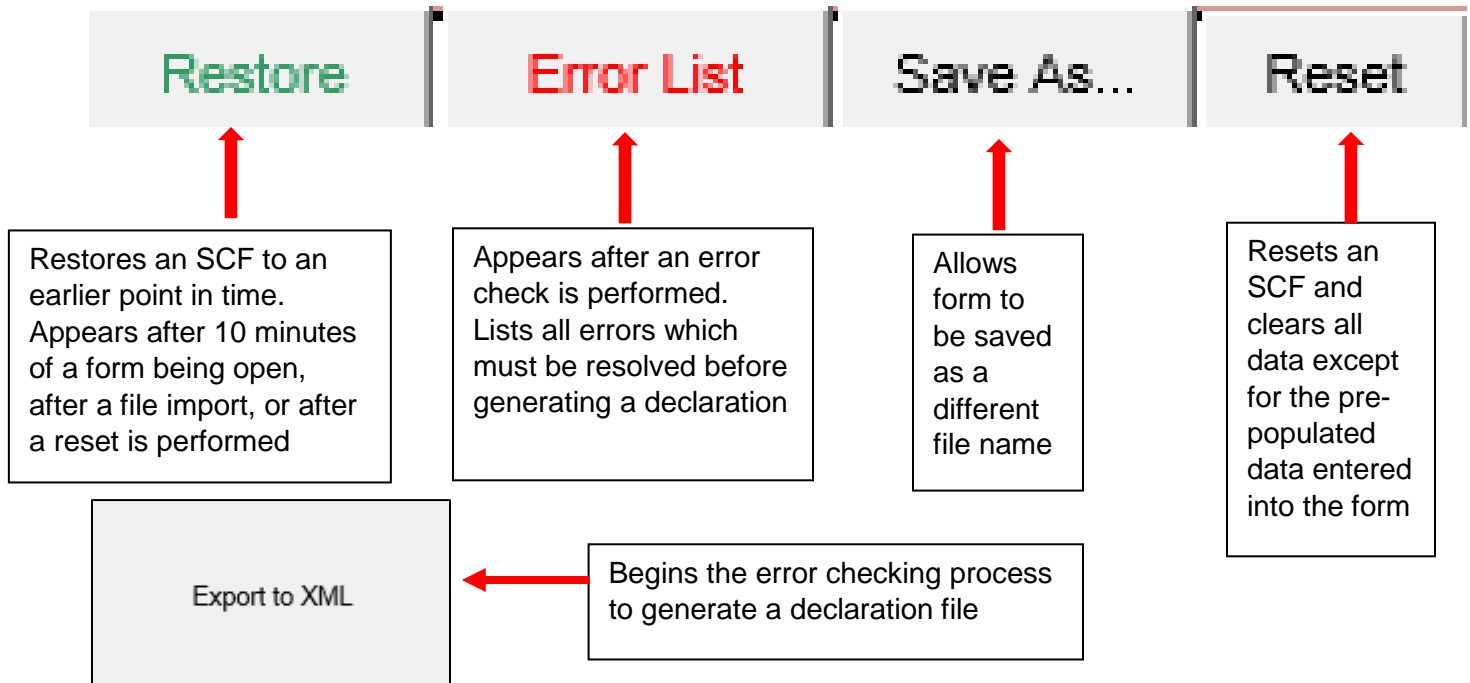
Restore

Error List

Save As...

Reset

Restores an SCF to an earlier point in time. Appears after 10 minutes of a form being open, after a file import, or after a reset is performed

Appears after an error check is performed. Lists all errors which must be resolved before generating a declaration

Allows form to be saved as a different file name

Resets an SCF and clears all data except for the pre-populated data entered into the form

Export to XML

Begins the error checking process to generate a declaration file